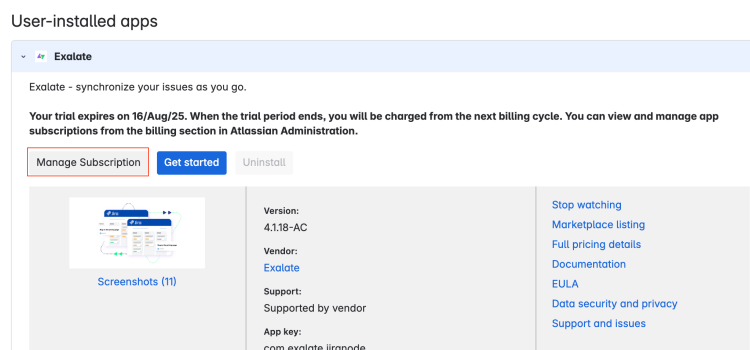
User-installed apps

Exalate

Exalate - synchronize your issues as you go.

Your trial expires on 16/Aug/25. When the trial period ends, you will be charged from the next billing cycle. You can view and manage app subscriptions from the billing section in Atlassian Administration.

Manage Subscription Get started Uninstall

Screenshots (11)

Version:
4.1.18-AC

Vendor:
Exalate

Support:
Supported by vendor

App key:
com.exalate.jiranode

Stop watching
Marketplace listing
Full pricing details
Documentation
EULA
Data security and privacy
Support and issues